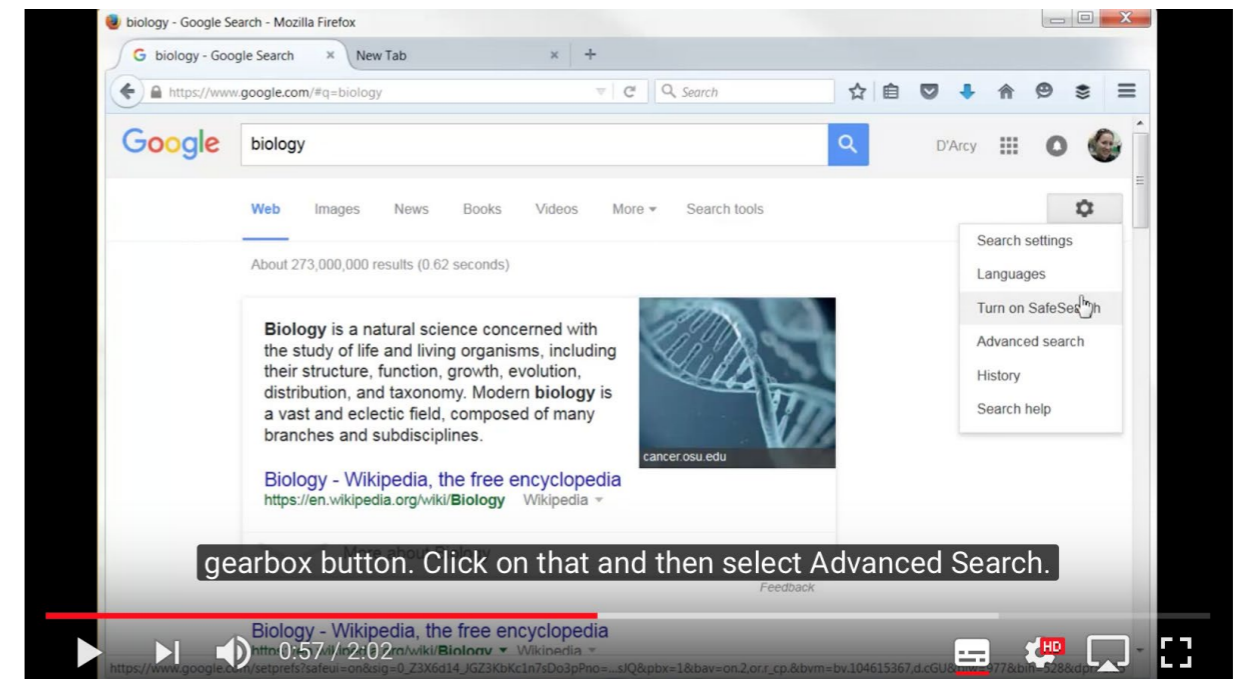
biology - Google Search - Mozilla Firefox

G biology - Google Search × New Tab × +

https://www.google.com/#q=biology

Search

Google biology

D'Arcy

Web Images News Books Videos More Search tools

Search settings
Languages
Turn on SafeSe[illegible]h
Advanced search
History
Search help

About 273,000,000 results (0.62 seconds)

Biology is a natural science concerned with the study of life and living organisms, including their structure, function, growth, evolution, distribution, and taxonomy. Modern biology is a vast and eclectic field, composed of many branches and subdisciplines.

cancer.osu.edu

Biology - Wikipedia, the free encyclopedia
https://en.wikipedia.org/wiki/Biology Wikipedia

gearbox button. Click on that and then select Advanced Search.

Feedback

Biology - Wikipedia, the free encyclopedia
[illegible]/wiki/Biology Wikipedia

0:57 / 2:02

https://www.google.co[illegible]/setprefs?safeui=on&sig=0_Z3X6d14_IGZ3KbKc1n7sDo3pPno=...sJQ&pbx=1&bav=on.2,or.r_cp.&bvm=bv.104615367,d.cGU&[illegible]